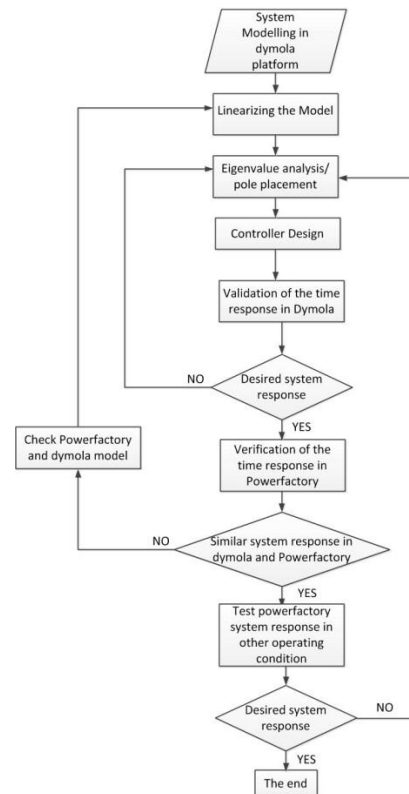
System Modelling in dymola platform

Linearizing the Model

Eigenvalue analysis/ pole placement

Controller Design

Validation of the time response in Dymola

NO

Desired system response

YES

Check Powerfactory and dymola model

Verification of the time response in Powerfactory

NO

Similar system response in dymola and Powerfactory

YES

Test powerfactory system response in other operating condition

Desired system response

NO

YES

The end